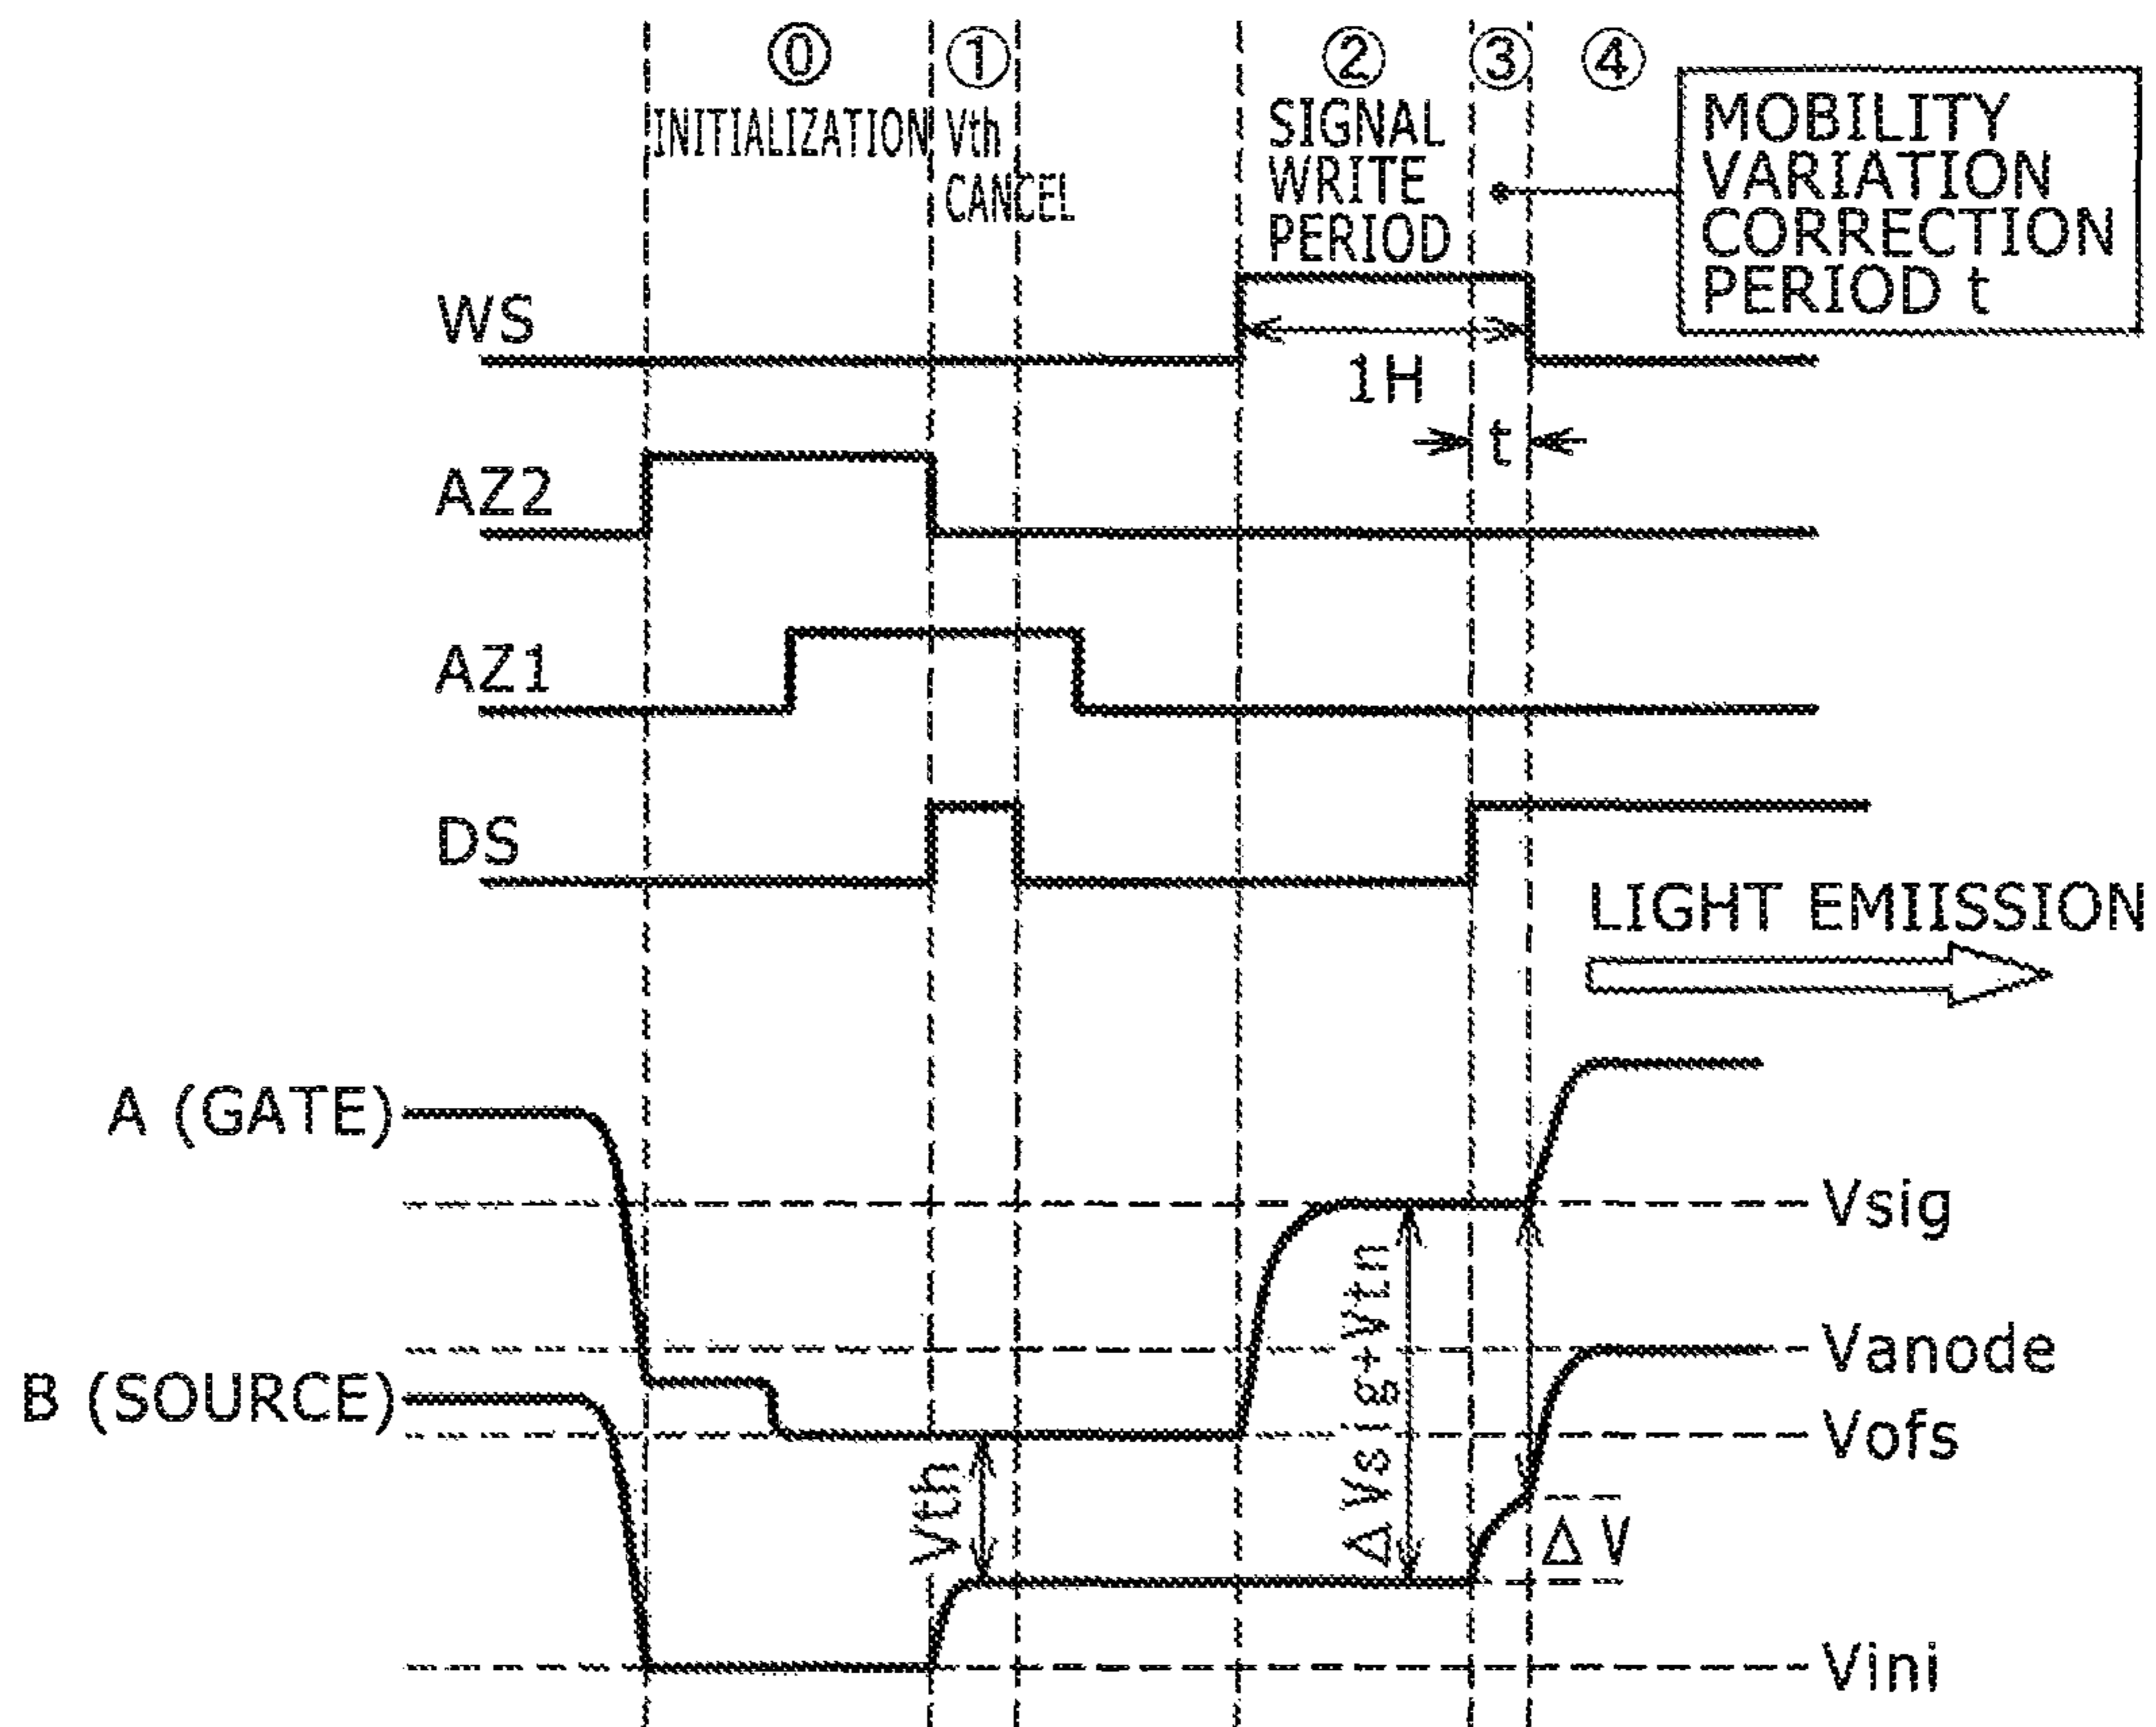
⓪
INITIALIZATION

①
Vth CANCEL

②
SIGNAL WRITE PERIOD

③

④

MOBILITY VARIATION CORRECTION PERIOD t

WS

1H

t

AZ2

AZ1

DS

LIGHT EMIISSION

A (GATE)

B (SOURCE)

Vsig

Vanode

Vofs

Vini

Vth

ΔVsig+Vth

ΔV